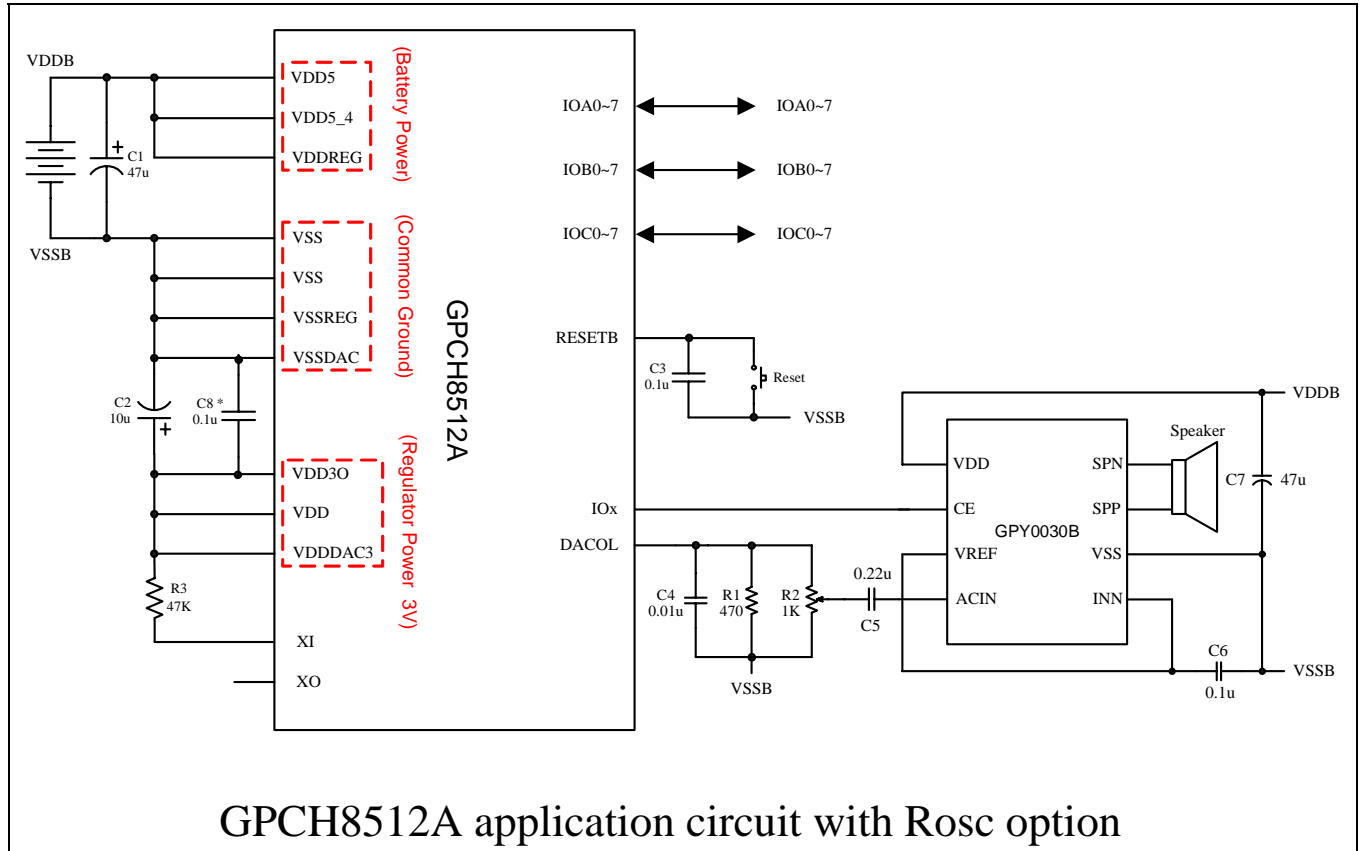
VDDB

VDD5
VDD5_4
VDDREG

(Battery Power)

C1
47u

VSSB

VSS
VSS
VSSREG
VSSDAC

(Common Ground)

GPCH8512A

C2
10u

C8 *
0.1u

VDD3O
VDD
VDDDAC3

(Regulator Power 3V)

R3
47K

XI
XO

IOA0~7
IOA0~7
IOB0~7
IOB0~7
IOC0~7
IOC0~7

RESETB

C3
0.1u

Reset

VSSB

VDDB

Speaker

VDD
SPN
CE
SPP
GPY0030B
VREF
VSS
ACIN
INN

C7
47u

IOx
DACOL

C4
0.01u
R1
470
R2
1K

0.22u
C5

VSSB

C6
0.1u

VSSB

GPCH8512A application circuit with Rosc option